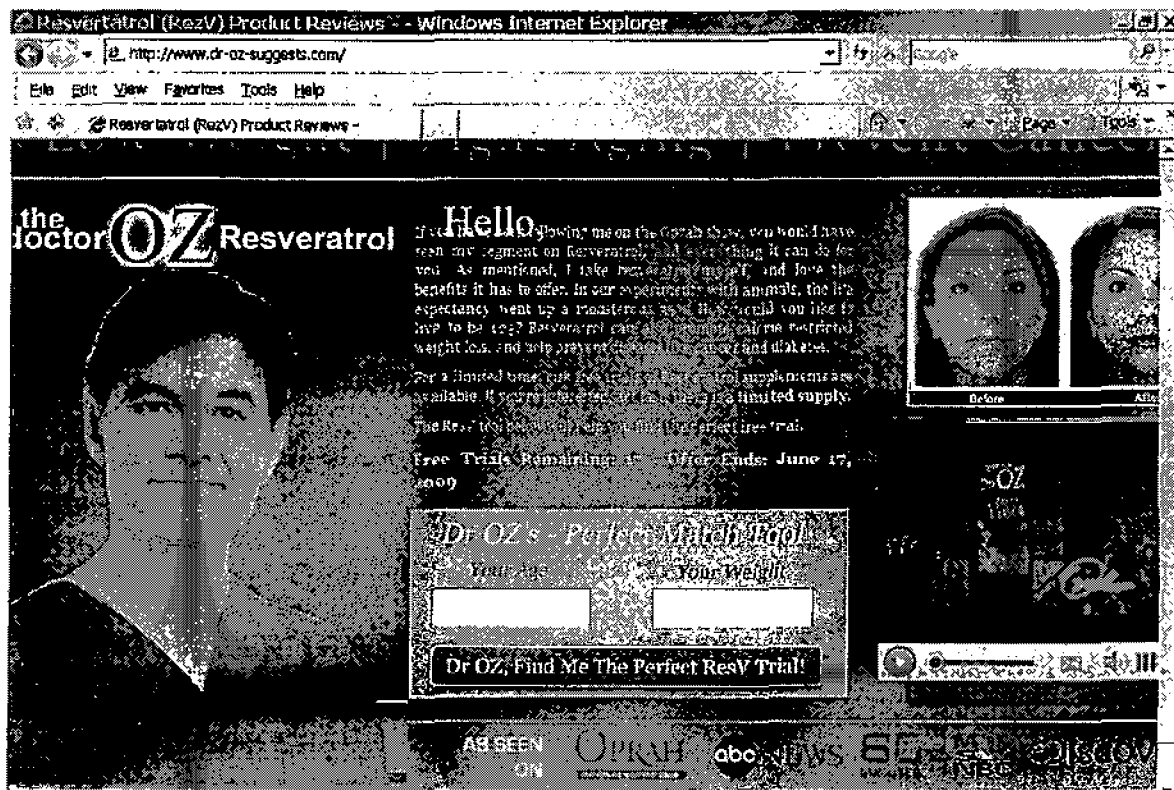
Resvertatrol (RezV) Product Reviews - Windows Internet Explorer

http://www.dr-oz-suggests.com/

File Edit View Favorites Tools Help

Resvertatrol (RezV) Product Reviews -

Page Tools

the doctor OZ Resveratrol

Hello

If you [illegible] following me on the Oprah show, you would have seen my segment on Resveratrol, and everything it can do for you. As mentioned, I take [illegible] myself, and love the benefits it has to offer. In our experiments with animals, the life expectancy went up a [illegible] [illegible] would you like to live to be 100? Resveratrol can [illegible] calorie restricted weight loss, and help prevent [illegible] cancer and diabetes.

For a limited time, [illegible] free trials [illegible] supplements are available. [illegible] there is a limited supply.

The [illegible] the perfect free trial.

Free Trials Remaining: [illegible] Offer Ends: June 17, 2009

Dr OZ's Perfect Match Tool

Your Age

Your Weight

Dr OZ, Find Me The Perfect ResV Trial!

Before

After

OZ

AS SEEN ON

OPRAH

abc NEWS

NBC

DISCOV